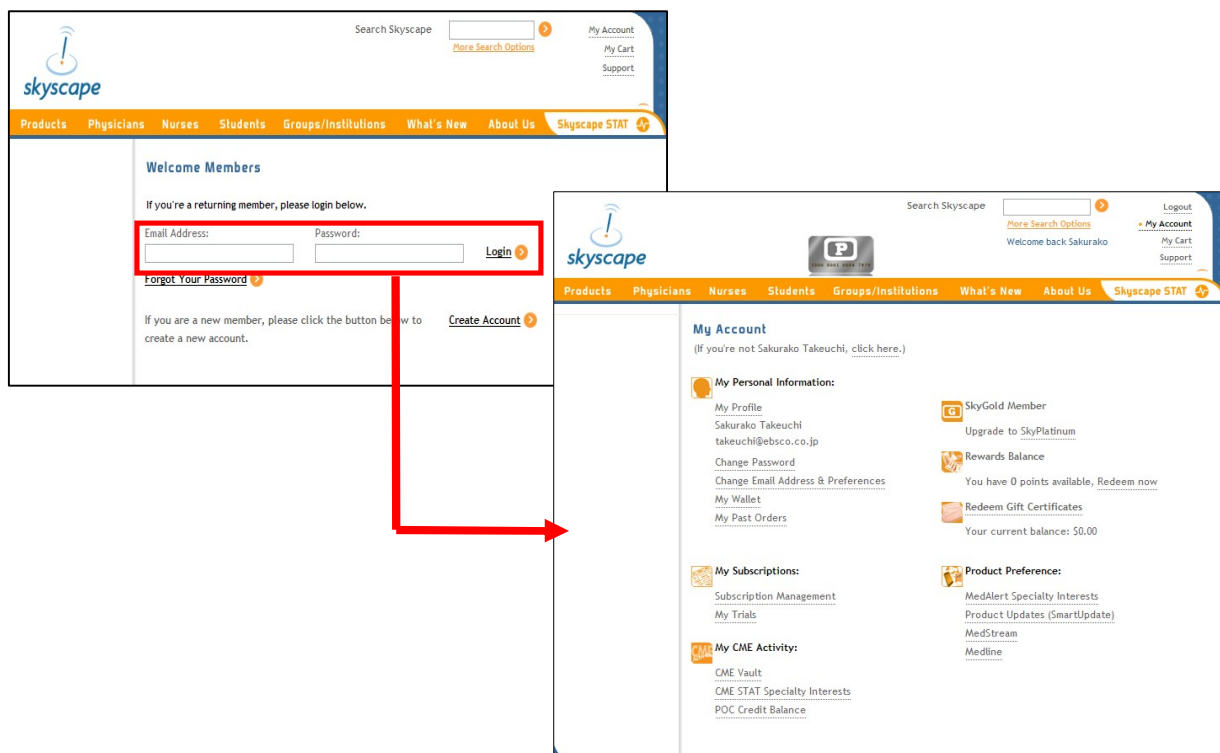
skyscape

Search Skyscape
More Search Options

My Account
My Cart
Support

Products Physicians Nurses Students Groups/Institutions What's New About Us Skyscape STAT

Welcome Members

If you're a returning member, please login below.

Email Address:
Password:
Login

Forgot Your Password

If you are a new member, please click the button below to create a new account.

Create Account

skyscape

Search Skyscape
More Search Options
Welcome back Sakurako

Logout
My Account
My Cart
Support

Products Physicians Nurses Students Groups/Institutions What's New About Us Skyscape STAT

My Account
(If you're not Sakurako Takeuchi, click here.)

My Personal Information:
My Profile
Sakurako Takeuchi
takeuchi@ebsco.co.jp
Change Password
Change Email Address & Preferences
My Wallet
My Past Orders

SkyGold Member
Upgrade to SkyPlatinum

Rewards Balance
You have 0 points available, Redeem now

Redeem Gift Certificates
Your current balance: $0.00

My Subscriptions:
Subscription Management
My Trials

Product Preference:
MedAlert Specialty Interests
Product Updates (SmartUpdate)
MedStream
Medline

My CME Activity:
CME Vault
CME STAT Specialty Interests
POC Credit Balance